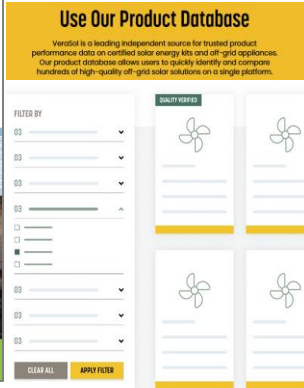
Use Our Product Database

VeraSol is a leading independent source for trusted product performance data on certified solar energy kits and off-grid appliances. Our product database allows users to quickly identify and compare hundreds of high-quality off-grid solar solutions on a single platform.

FILTER BY

03

03

03

03

03

03

03

03

CLEAR ALL

APPLY FILTER

QUALITY VERIFIED